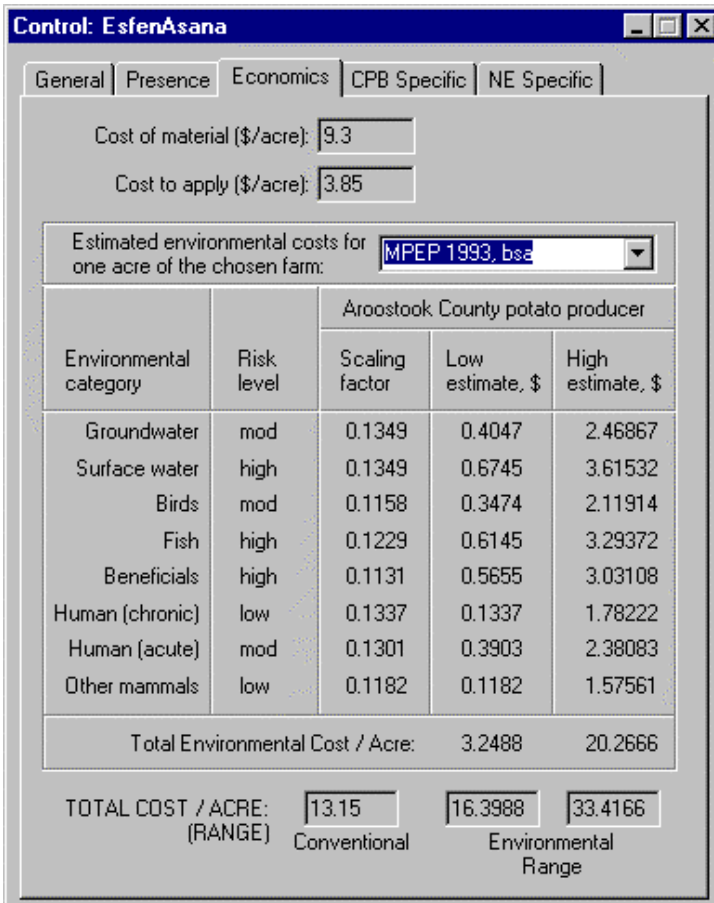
Control: EsfenAsana

General | Presence | Economics | CPB Specific | NE Specific

Cost of material ($/acre): 9.3

Cost to apply ($/acre): 3.85

Estimated environmental costs for one acre of the chosen farm: MPEP 1993, bsa

| | | Aroostook County potato producer | | |
|---|---|---|---|---|
| Environmental category | Risk level | Scaling factor | Low estimate, $ | High estimate, $ |
| Groundwater | mod | 0.1349 | 0.4047 | 2.46867 |
| Surface water | high | 0.1349 | 0.6745 | 3.61532 |
| Birds | mod | 0.1158 | 0.3474 | 2.11914 |
| Fish | high | 0.1229 | 0.6145 | 3.29372 |
| Beneficials | high | 0.1131 | 0.5655 | 3.03108 |
| Human (chronic) | low | 0.1337 | 0.1337 | 1.78222 |
| Human (acute) | mod | 0.1301 | 0.3903 | 2.38083 |
| Other mammals | low | 0.1182 | 0.1182 | 1.57561 |

Total Environmental Cost / Acre: 3.2488 20.2666

TOTAL COST / ACRE: (RANGE) 13.15 Conventional 16.3988 33.4166 Environmental Range